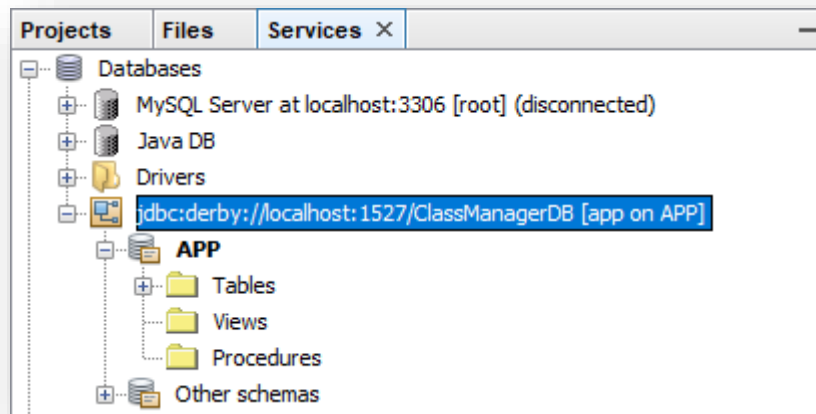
Projects Files Services ×

Databases
MySQL Server at localhost:3306 [root] (disconnected)
Java DB
Drivers
jdbc:derby://localhost:1527/ClassManagerDB [app on APP]
APP
Tables
Views
Procedures
Other schemas